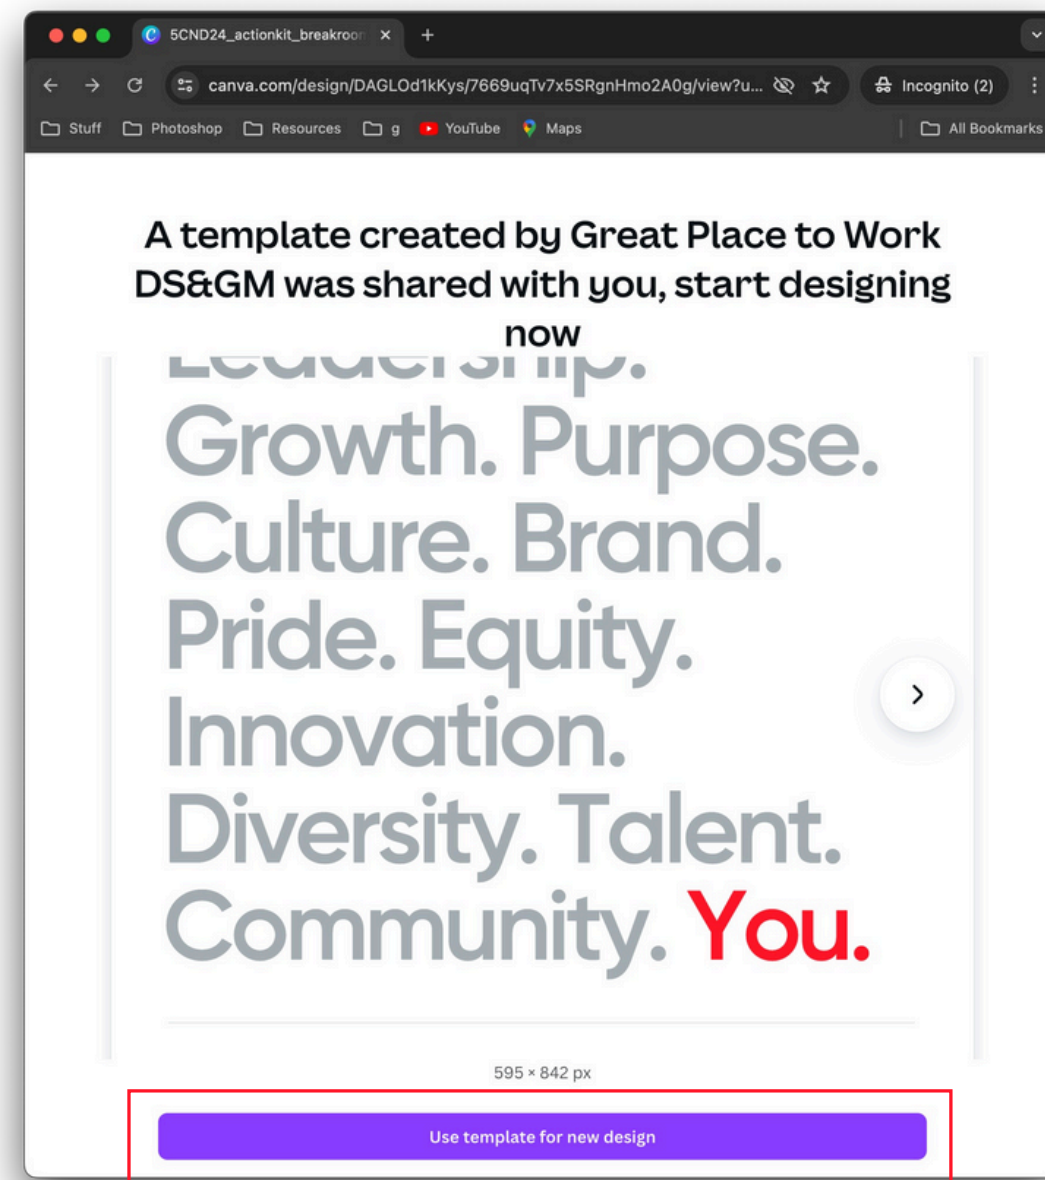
5CND24_actionkit_breakroom

canva.com/design/DAGLOd1kKys/7669uqTv7x5SRgnHmo2A0g/view?u...

Incognito (2)

Stuff Photoshop Resources g YouTube Maps

All Bookmarks

A template created by Great Place to Work DS&GM was shared with you, start designing now

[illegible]

Growth. Purpose. Culture. Brand. Pride. Equity. Innovation. Diversity. Talent. Community. You.

595 × 842 px

Use template for new design